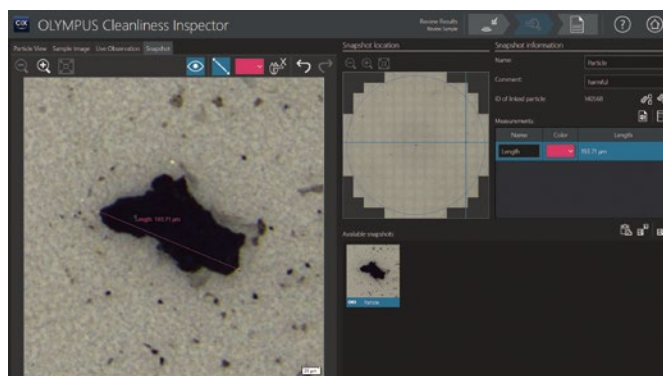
CIX OLYMPUS Cleanliness Inspector

Review Results
Review Sample

Particle View Sample Image Live Observation Snapshot

Length: 193.71 µm

Snapshot location

Snapshot information

Name: Particle
Comment: harmful
ID of linked particle: 140568

Measurements

| Name | Color | Length |
|---|---|---|
| Length | | 193.71 µm |

Available snapshots

Particle